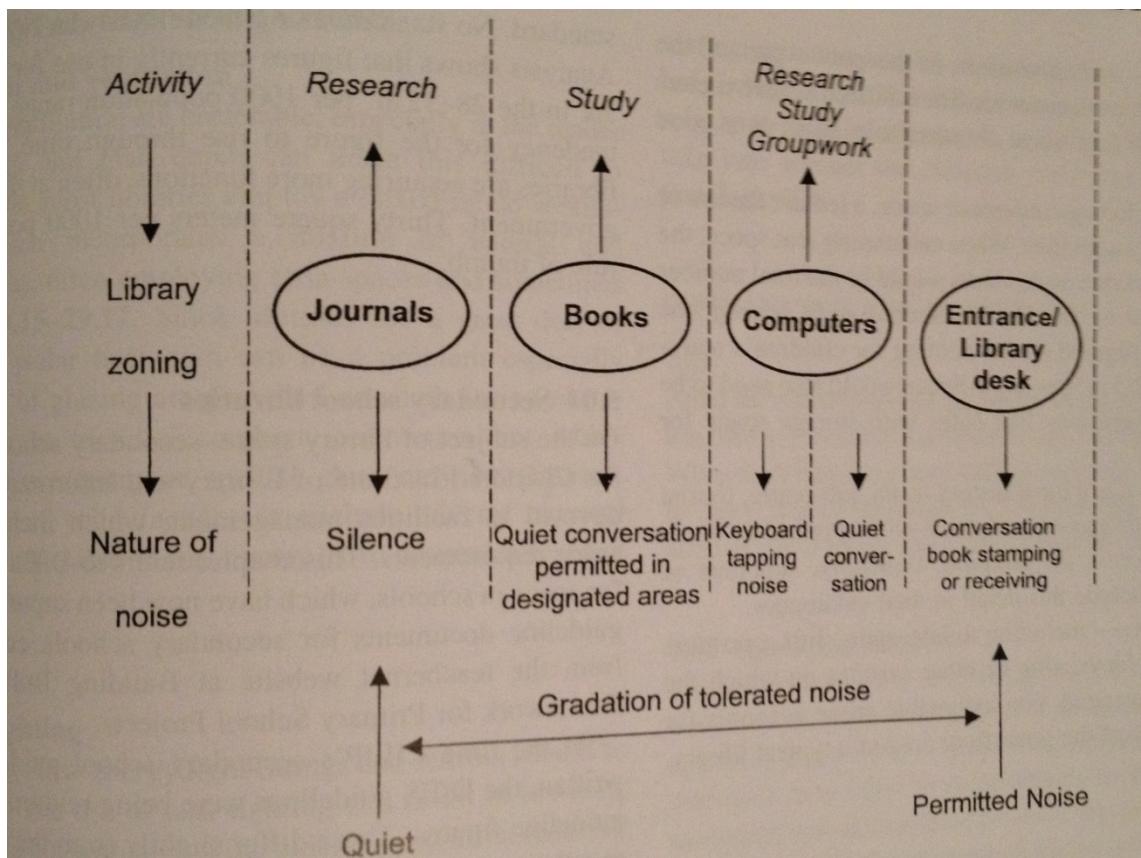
Activity

Library zoning

Nature of noise

Research

Journals

Silence

Study

Books

Quiet conversation permitted in designated areas

Research
Study
Groupwork

Computers

Keyboard tapping noise

Quiet conversation

Entrance/ Library desk

Conversation book stamping or receiving

Gradation of tolerated noise

Quiet

Permitted Noise